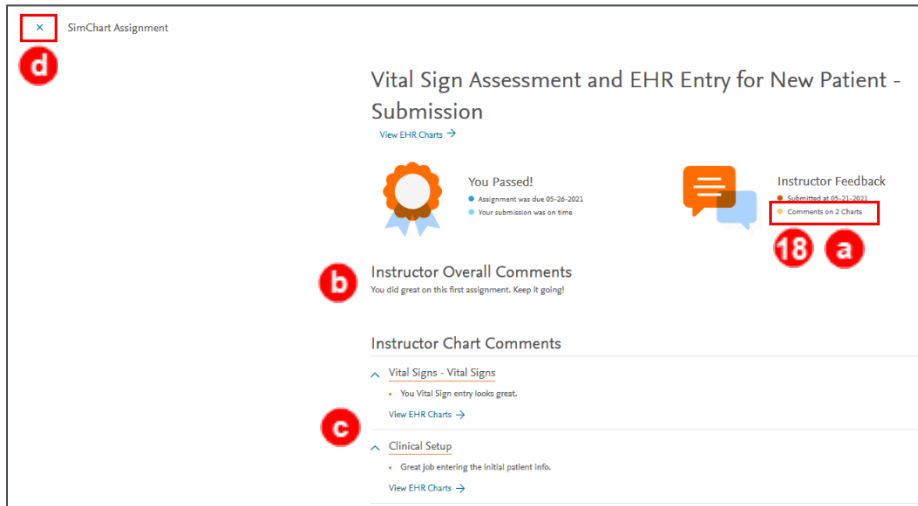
× SimChart Assignment

d

Vital Sign Assessment and EHR Entry for New Patient - Submission

View EHR Charts →

You Passed!

Assignment was due 05-26-2021

Your submission was on time

Instructor Feedback

Submitted at 05-21-2021

Comments on 2 Charts

18 a

b

Instructor Overall Comments

You did great on this first assignment. Keep it going!

Instructor Chart Comments

^ Vital Signs - Vital Signs

• You Vital Sign entry looks great.

View EHR Charts →

c

^ Clinical Setup

• Great job entering the initial patient info.

View EHR Charts →